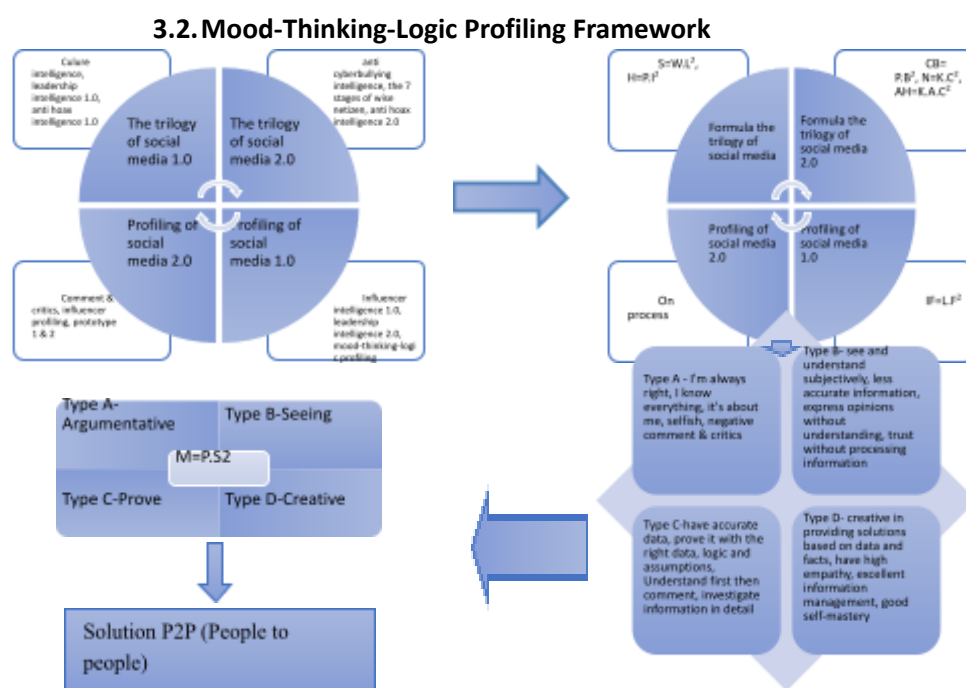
3.2. Mood-Thinking-Logic Profiling Framework

Culure intelligence, leadership intelligence 1.0, anti hoax intelligence 1.0

anti cyberbullying intelligence, the 7 stages of wise netizen, anti hoax intelligence 2.0

The trilogy of social media 1.0

The trilogy of social media 2.0

Profiling of social media 2.0

Profiling of social media 1.0

Comment & critics, influencer profiling, prototype 1 & 2

Influencer intelligence 1.0, leadership intelligence 2.0, mood-thinking-logic profiling

$S=W.L^2$, $H=P.I^2$

$CB=P.B^2$, $N=K.C^2$, $AH=K.A.C^2$

Formula the trilogy of social media

Formula the trilogy of social media 2.0

Profiling of social media 2.0

Profiling of social media 1.0

On process

$IF=L.F^2$

Type A - I'm always right, I know everything, it's about me, selfish, negative comment & critics

Type B- see and understand subjectively, less accurate information, express opinions without understanding, trust without processing information

Type C-have accurate data, prove it with the right data, logic and assumptions, Understand first then comment, investigate information in detail

Type D- creative in providing solutions based on data and facts, have high empathy, excellent information management, good self-mastery

Type A-Argumentative

Type B-Seeing

M=P.S2

Type C-Prove

Type D-Creative

Solution P2P (People to people)